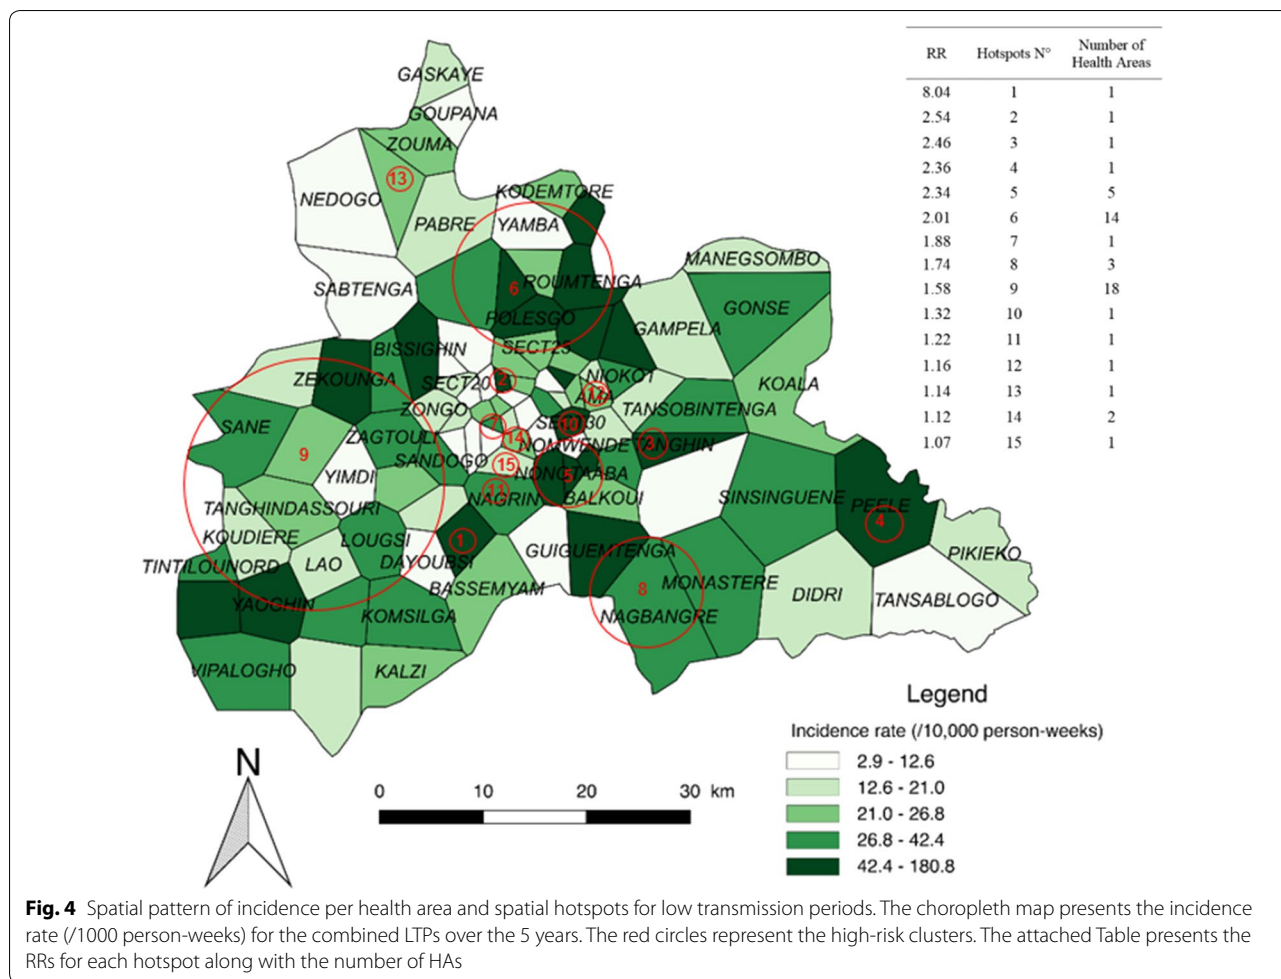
GASKAYE
GOUPANA
ZOUMA
13
NEDOGO
KODEMTORE
PABRE
YAMBA
6
ROUMTENGA
MANEGSOMBO
SABTENGA
POLESGO
GONSE
GAMPELA
BISSIGHIN
SECT23
ZEKOUNGA
SECT20
2
NIOKOT
KOALA
ZONGO
AM
12
TANSOBINTENGA
SANE
7
SE
10
30
9
ZAGTOULI
14
NONWENDE
3
TANGHIN
YIMDI
SANDOGO
15
NONGTAABA
5
11
NAGRIN
BALKOUI
SINSINGUENE
PEELE
4
TANGHINDASSOURI
KOUDIERE
1
LOUGSI
PIKIEKO
TINTILOUNORD
LAO
DAYOUBSI
GUIGUEMTENGA
BASSEMYAM
8
MONASTERE
DIDRI
TANSABLOGO
YAOCHIN
NAGBANGRE
KOMSILGA
VIPALOGHO
KALZI

| RR | Hotspots N° | Number of Health Areas |
|---|---|---|
| 8.04 | 1 | 1 |
| 2.54 | 2 | 1 |
| 2.46 | 3 | 1 |
| 2.36 | 4 | 1 |
| 2.34 | 5 | 5 |
| 2.01 | 6 | 14 |
| 1.88 | 7 | 1 |
| 1.74 | 8 | 3 |
| 1.58 | 9 | 18 |
| 1.32 | 10 | 1 |
| 1.22 | 11 | 1 |
| 1.16 | 12 | 1 |
| 1.14 | 13 | 1 |
| 1.12 | 14 | 2 |
| 1.07 | 15 | 1 |

Legend
Incidence rate (/10,000 person-weeks)
2.9 - 12.6
12.6 - 21.0
21.0 - 26.8
26.8 - 42.4
42.4 - 180.8

N
0 10 20 30 km

**Fig. 4** Spatial pattern of incidence per health area and spatial hotspots for low transmission periods. The choropleth map presents the incidence rate (/1000 person-weeks) for the combined LTPs over the 5 years. The red circles represent the high-risk clusters. The attached Table presents the RRs for each hotspot along with the number of HAs